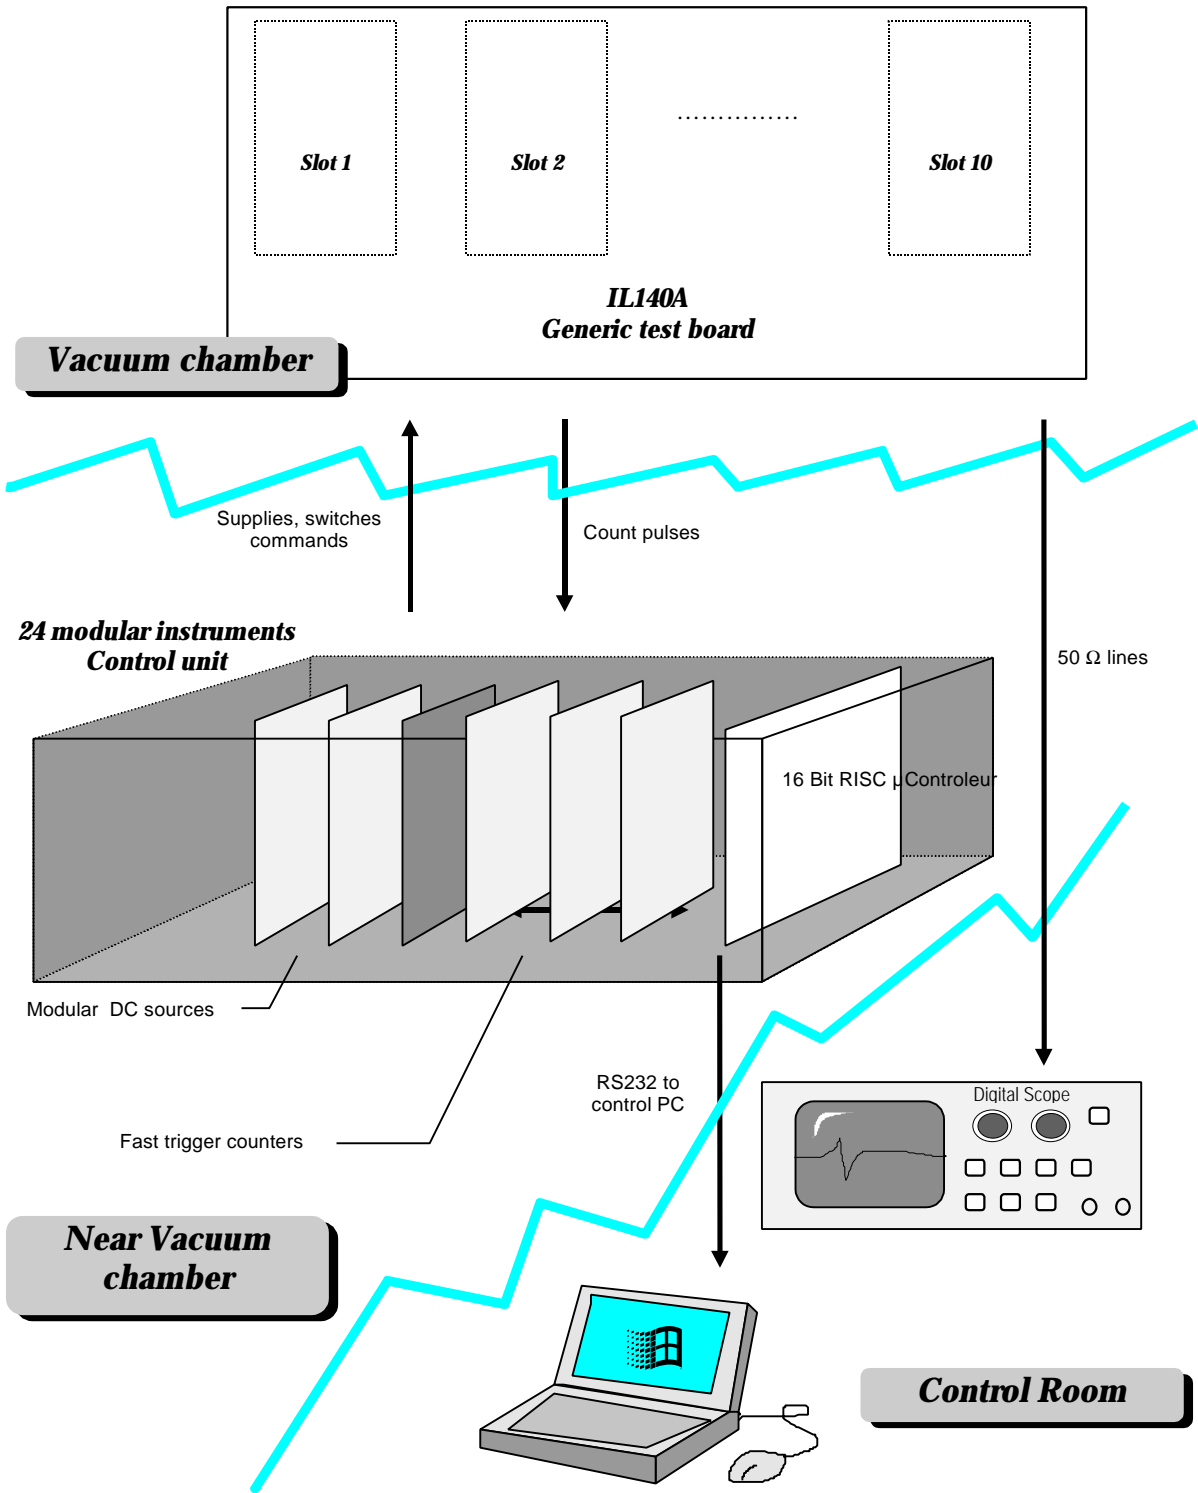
Slot 1

Slot 2

..............

Slot 10

IL140A
Generic test board

Vacuum chamber

Supplies, switches commands

Count pulses

24 modular instruments
Control unit

50 Ω lines

16 Bit RISC μControleur

Modular DC sources

RS232 to control PC

Digital Scope

Fast trigger counters

Near Vacuum chamber

Control Room